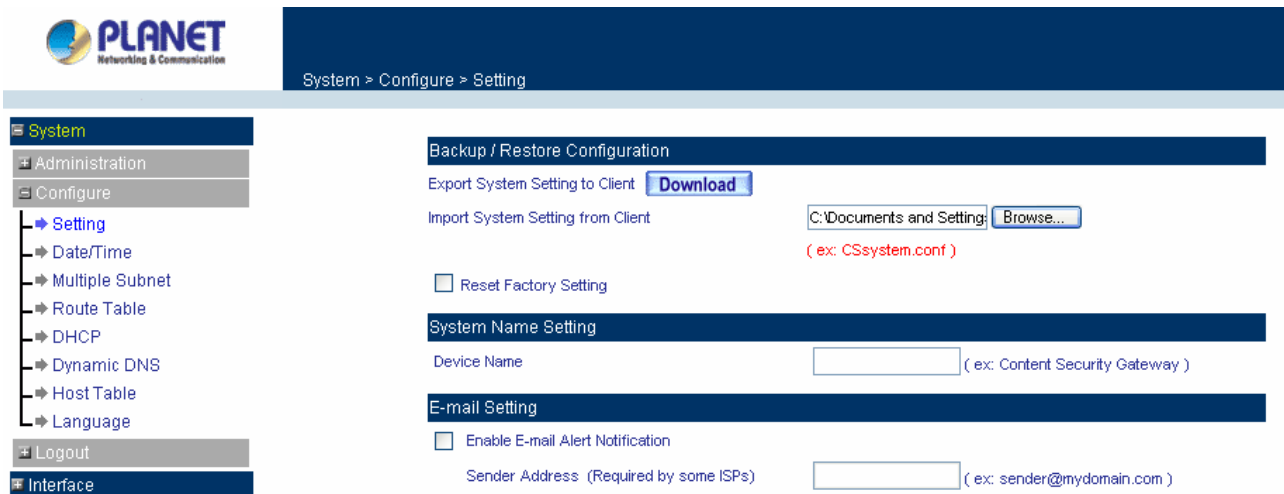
PLANET
Networking & Communication

System > Configure > Setting

System
Administration
Configure
Setting
Date/Time
Multiple Subnet
Route Table
DHCP
Dynamic DNS
Host Table
Language
Logout
Interface

Backup / Restore Configuration
Export System Setting to Client Download
Import System Setting from Client C:\Documents and Setting: Browse...
( ex: CSsystem.conf )
Reset Factory Setting

System Name Setting
Device Name ( ex: Content Security Gateway )

E-mail Setting
Enable E-mail Alert Notification
Sender Address (Required by some ISPs) ( ex: sender@mydomain.com )